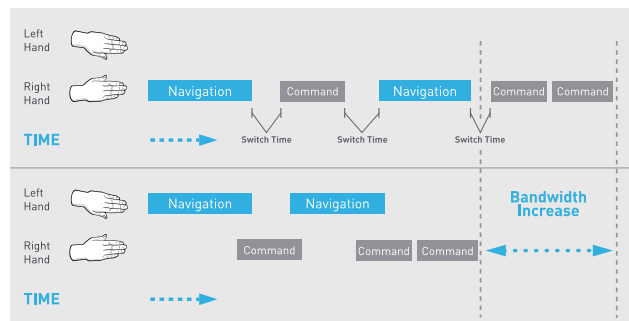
Left Hand

Right Hand

Navigation

Command

Navigation

Command

Command

TIME

Switch Time

Switch Time

Switch Time

Left Hand

Navigation

Navigation

Bandwidth Increase

Right Hand

Command

Command

Command

TIME